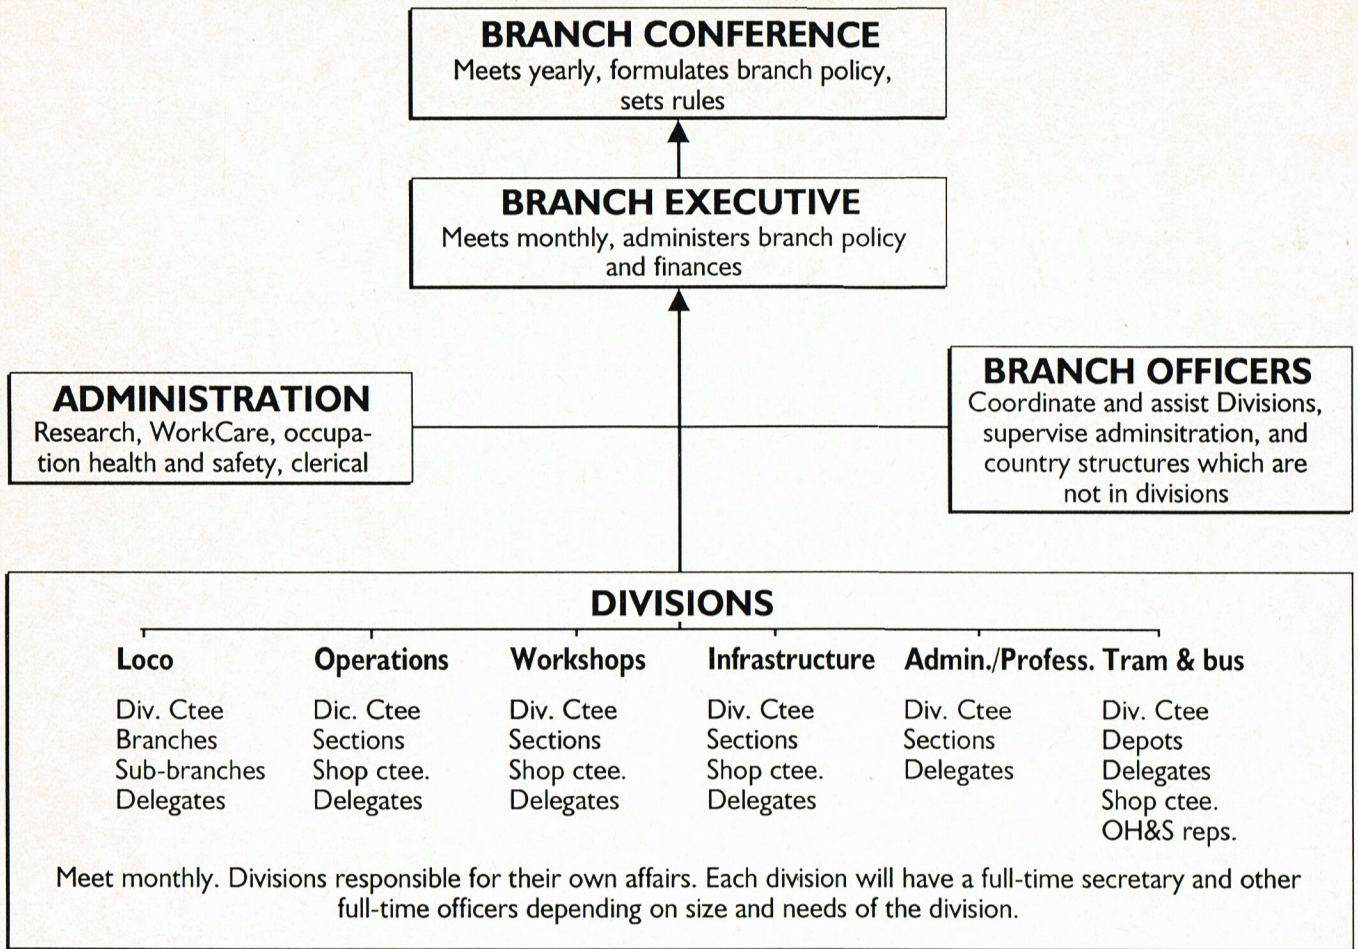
BRANCH CONFERENCE
Meets yearly, formulates branch policy, sets rules

BRANCH EXECUTIVE
Meets monthly, administers branch policy and finances

ADMINISTRATION
Research, WorkCare, occupation health and safety, clerical

BRANCH OFFICERS
Coordinate and assist Divisions, supervise adminsitration, and country structures which are not in divisions

DIVISIONS

| Loco | Operations | Workshops | Infrastructure | Admin./Profess. | Tram & bus |
|---|---|---|---|---|---|
| Div. Ctee | Dic. Ctee | Div. Ctee | Div. Ctee | Div. Ctee | Div. Ctee |
| Branches | Sections | Sections | Sections | Sections | Depots |
| Sub-branches | Shop ctee. | Shop ctee. | Shop ctee. | Delegates | Delegates |
| Delegates | Delegates | Delegates | Delegates | | Shop ctee. |
| | | | | | OH&S reps. |

Meet monthly. Divisions responsible for their own affairs. Each division will have a full-time secretary and other full-time officers depending on size and needs of the division.